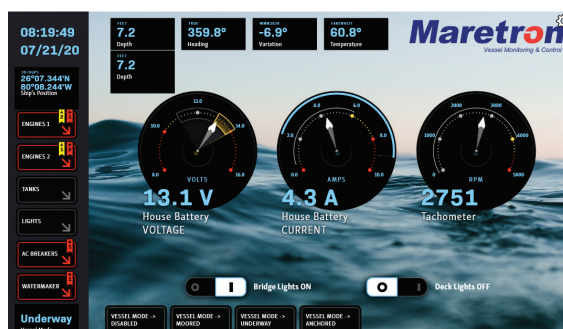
08:19:49
07/21/20

26°07.344'N
80°08.244'W
Ship's Position

ENGINES 1

ENGINES 2

TANKS

LIGHTS

AC BREAKERS

WATERMAKER

Underway

FEET
7.2
Depth

TRUE
359.8°
Heading

MINIMUM
-6.9°
Variation

FAHRENHEIT
60.8°
Temperature

FEET
7.2
Depth

Maretron
Vessel Monitoring & Control

12.0
10.0
14.0
8.0
16.0
VOLTS

4.0
6.0
2.0
8.0
0.0
10.0
AMPS

2000
3000
1000
4000
0
5000
RPM

13.1 V
House Battery
VOLTAGE

4.3 A
House Battery
CURRENT

2751
Tachometer

Bridge Lights ON

Deck Lights OFF

VESSEL MODE -> DISABLED

VESSEL MODE -> MOORED

VESSEL MODE -> UNDERWAY

VESSEL MODE -> ANCHORED